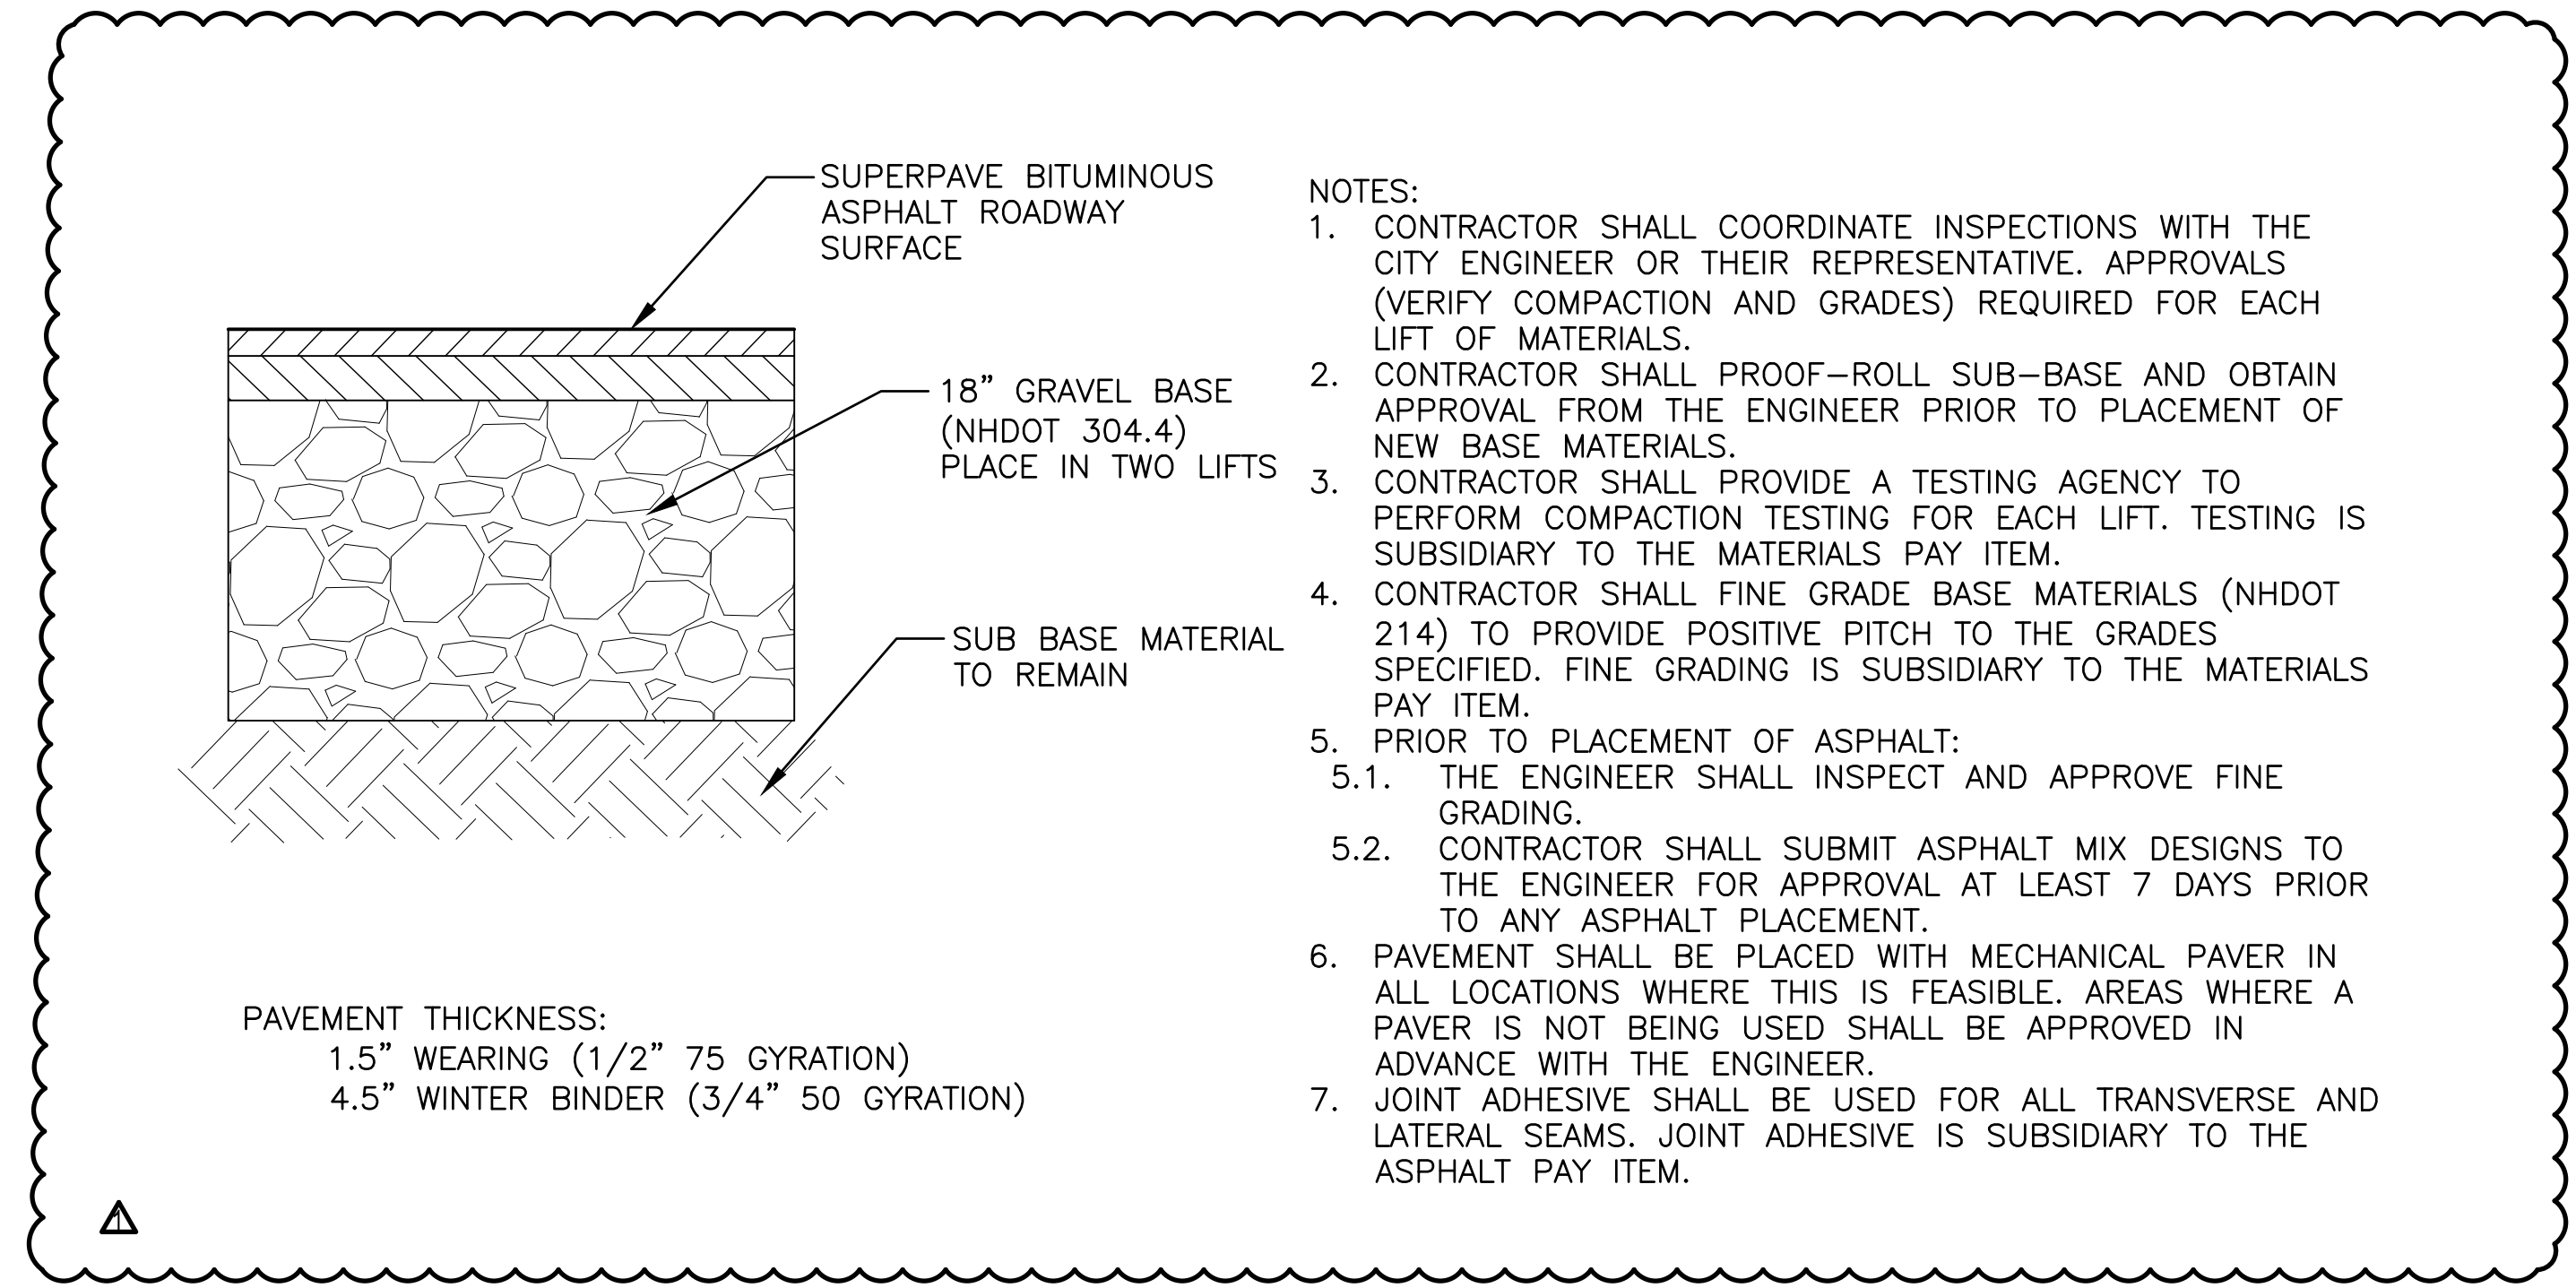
SUPERPAVE BITUMINOUS ASPHALT ROADWAY SURFACE

18” GRAVEL BASE (NHDOT 304.4) PLACE IN TWO LIFTS

SUB BASE MATERIAL TO REMAIN

PAVEMENT THICKNESS:
1.5” WEARING (1/2” 75 GYRATION)
4.5” WINTER BINDER (3/4” 50 GYRATION)

1

NOTES:
1. CONTRACTOR SHALL COORDINATE INSPECTIONS WITH THE CITY ENGINEER OR THEIR REPRESENTATIVE. APPROVALS (VERIFY COMPACTION AND GRADES) REQUIRED FOR EACH LIFT OF MATERIALS.
2. CONTRACTOR SHALL PROOF–ROLL SUB–BASE AND OBTAIN APPROVAL FROM THE ENGINEER PRIOR TO PLACEMENT OF NEW BASE MATERIALS.
3. CONTRACTOR SHALL PROVIDE A TESTING AGENCY TO PERFORM COMPACTION TESTING FOR EACH LIFT. TESTING IS SUBSIDIARY TO THE MATERIALS PAY ITEM.
4. CONTRACTOR SHALL FINE GRADE BASE MATERIALS (NHDOT 214) TO PROVIDE POSITIVE PITCH TO THE GRADES SPECIFIED. FINE GRADING IS SUBSIDIARY TO THE MATERIALS PAY ITEM.
5. PRIOR TO PLACEMENT OF ASPHALT:
5.1. THE ENGINEER SHALL INSPECT AND APPROVE FINE GRADING.
5.2. CONTRACTOR SHALL SUBMIT ASPHALT MIX DESIGNS TO THE ENGINEER FOR APPROVAL AT LEAST 7 DAYS PRIOR TO ANY ASPHALT PLACEMENT.
6. PAVEMENT SHALL BE PLACED WITH MECHANICAL PAVER IN ALL LOCATIONS WHERE THIS IS FEASIBLE. AREAS WHERE A PAVER IS NOT BEING USED SHALL BE APPROVED IN ADVANCE WITH THE ENGINEER.
7. JOINT ADHESIVE SHALL BE USED FOR ALL TRANSVERSE AND LATERAL SEAMS. JOINT ADHESIVE IS SUBSIDIARY TO THE ASPHALT PAY ITEM.